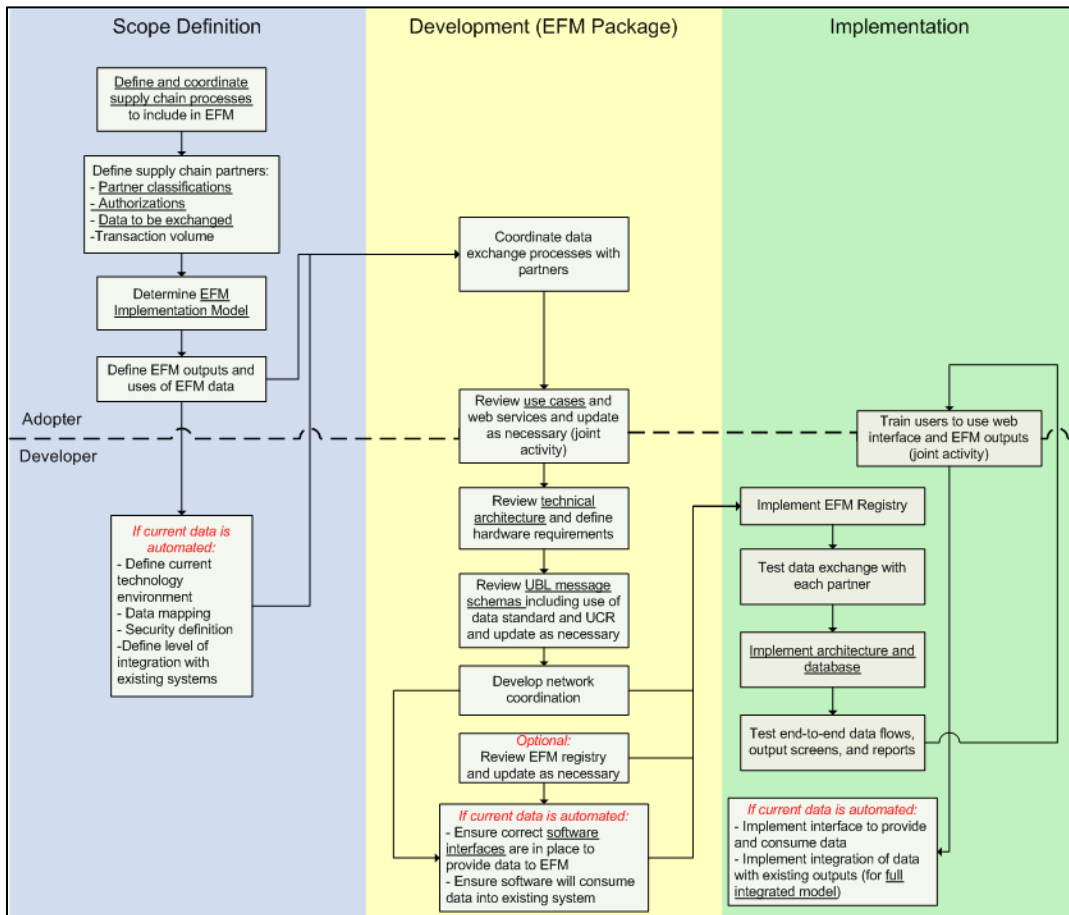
Scope Definition

Development (EFM Package)

Implementation

Define and coordinate supply chain processes to include in EFM

Define supply chain partners:
- Partner classifications
- Authorizations
- Data to be exchanged
-Transaction volume

Determine EFM Implementation Model

Define EFM outputs and uses of EFM data

Adopter

Developer

If current data is automated:
- Define current technology environment
- Data mapping
- Security definition
-Define level of integration with existing systems

Coordinate data exchange processes with partners

Review use cases and web services and update as necessary (joint activity)

Review technical architecture and define hardware requirements

Review UBL message schemas including use of data standard and UCR and update as necessary

Develop network coordination

Optional:
Review EFM registry and update as necessary

If current data is automated:
- Ensure correct software interfaces are in place to provide data to EFM
- Ensure software will consume data into existing system

Train users to use web interface and EFM outputs (joint activity)

Implement EFM Registry

Test data exchange with each partner

Implement architecture and database

Test end-to-end data flows, output screens, and reports

If current data is automated:
- Implement interface to provide and consume data
- Implement integration of data with existing outputs (for full integrated model)